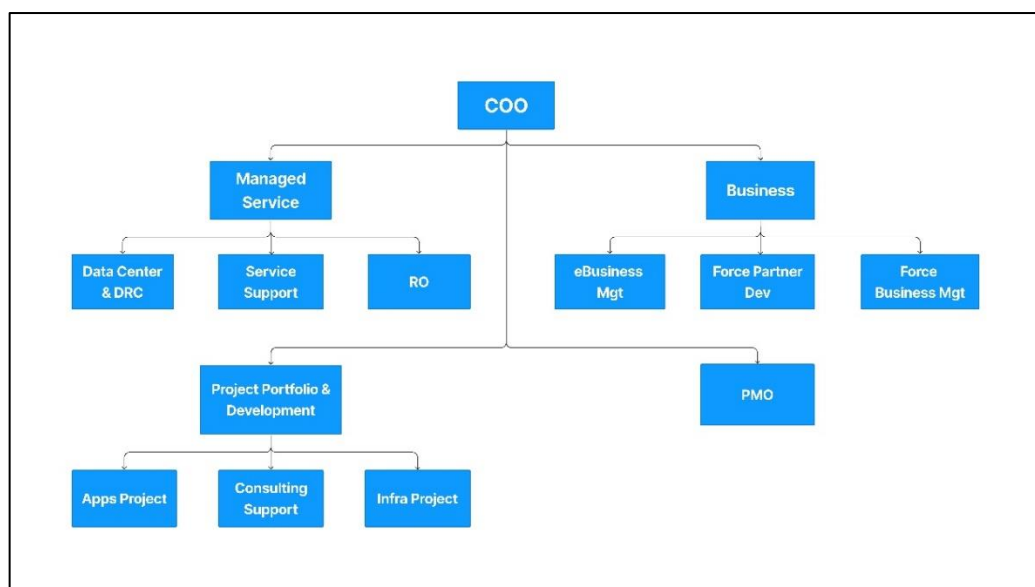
COO

Managed Service

Business

Data Center & DRC

Service Support

RO

eBusiness Mgt

Force Partner Dev

Force Business Mgt

Project Portfolio & Development

PMO

Apps Project

Consulting Support

Infra Project